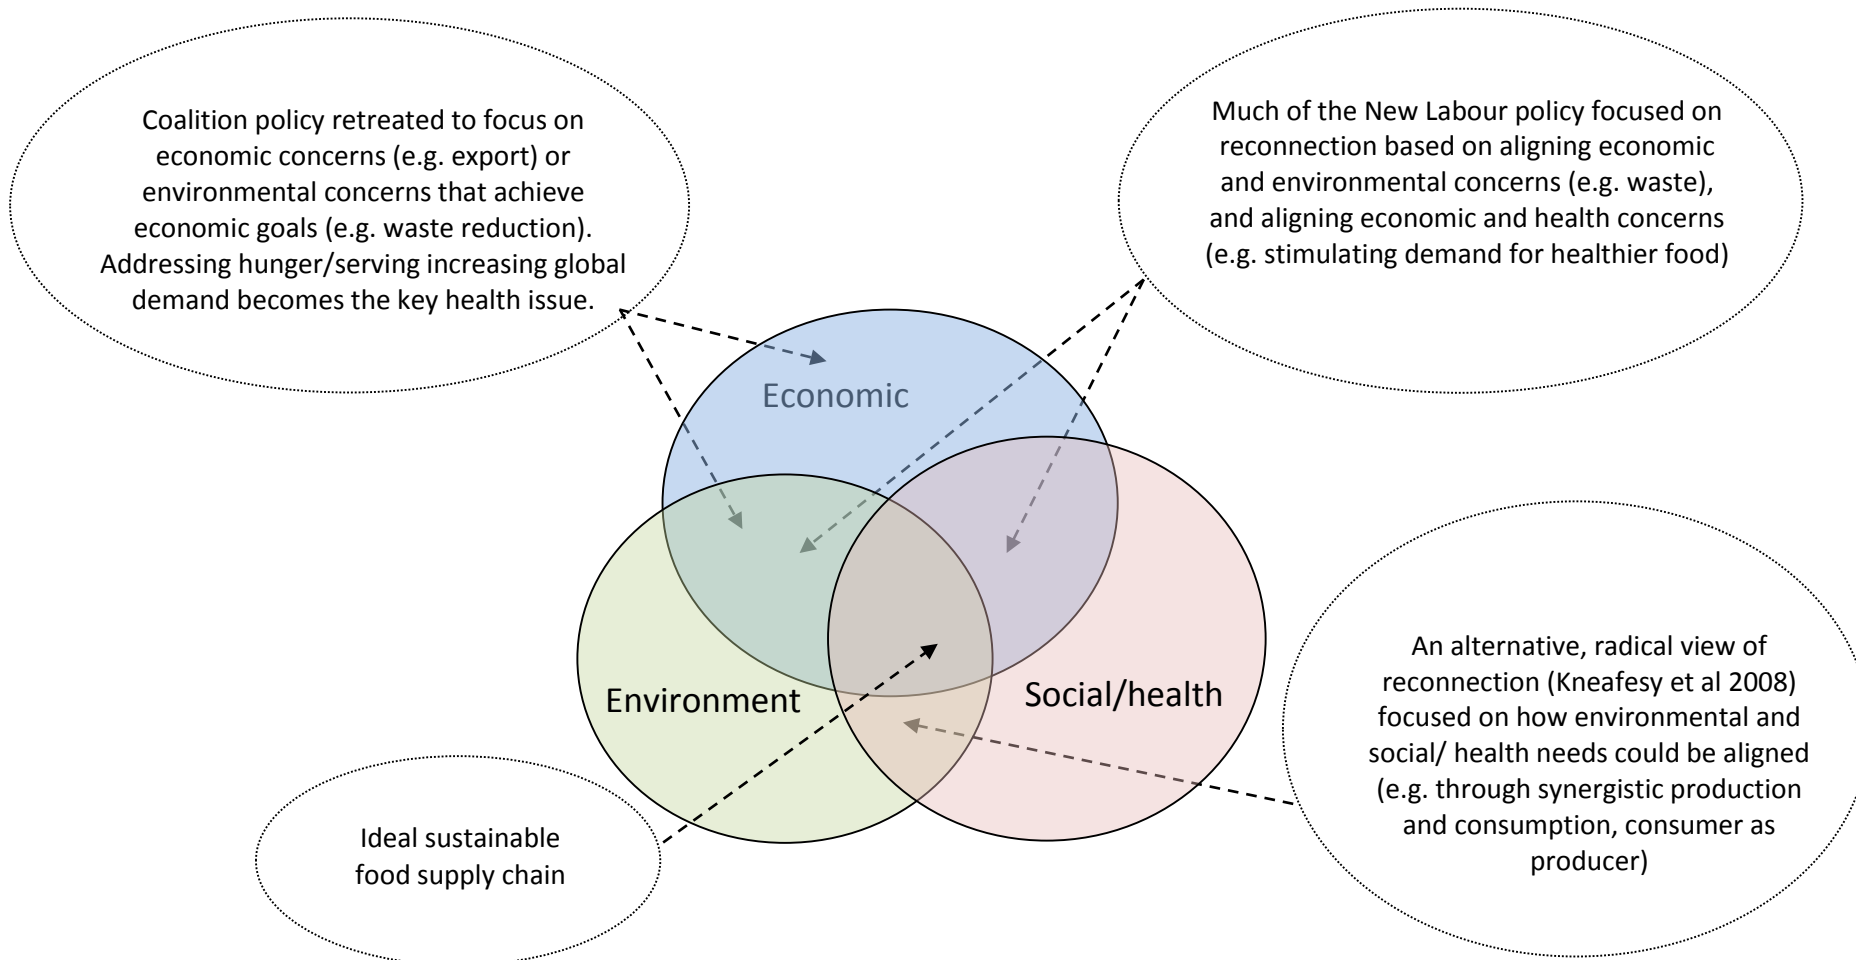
Coalition policy retreated to focus on economic concerns (e.g. export) or environmental concerns that achieve economic goals (e.g. waste reduction). Addressing hunger/serving increasing global demand becomes the key health issue.

Much of the New Labour policy focused on reconnection based on aligning economic and environmental concerns (e.g. waste), and aligning economic and health concerns (e.g. stimulating demand for healthier food)

Economic

Environment

Social/health

An alternative, radical view of reconnection (Kneafesy et al 2008) focused on how environmental and social/ health needs could be aligned (e.g. through synergistic production and consumption, consumer as producer)

Ideal sustainable food supply chain